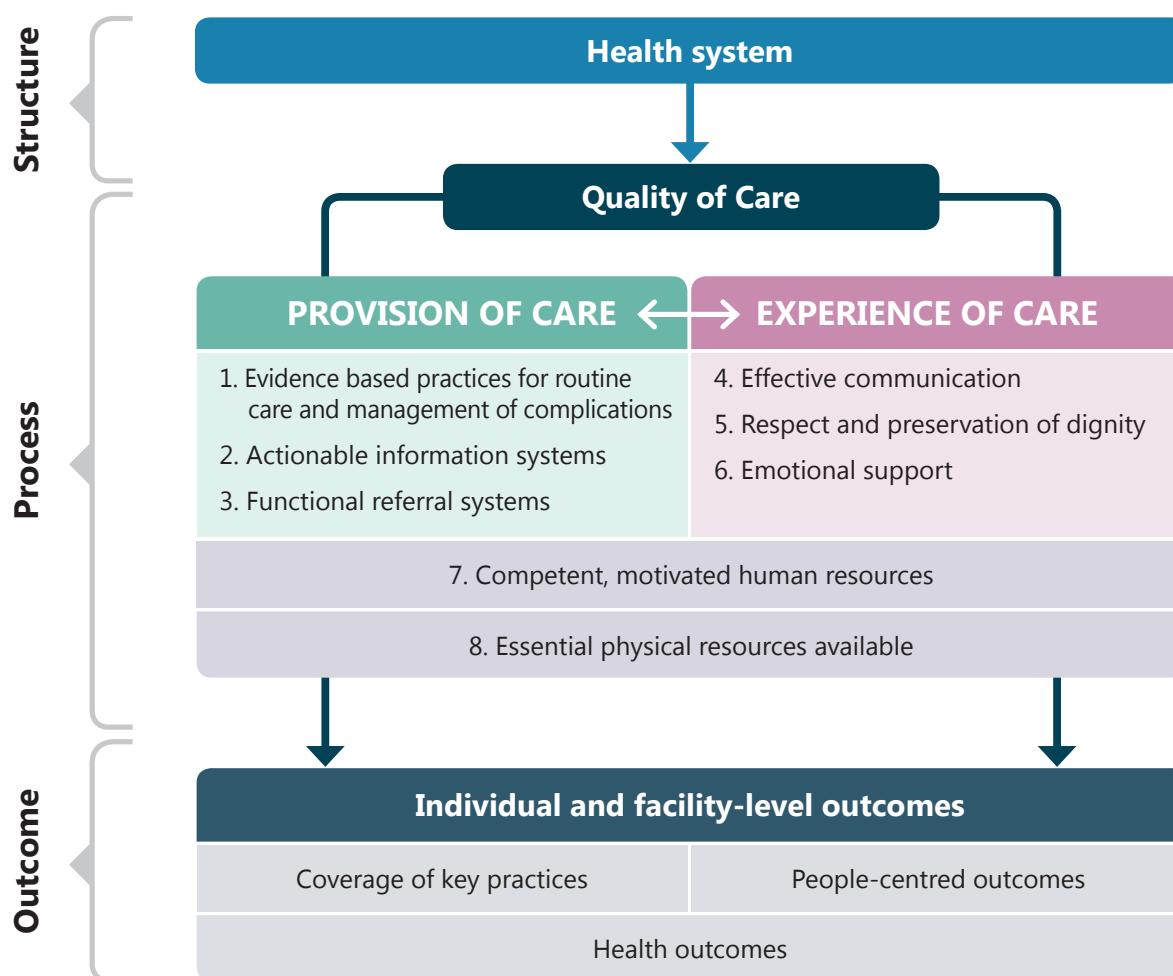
Structure

Health system

Quality of Care

Process

PROVISION OF CARE

EXPERIENCE OF CARE

1. Evidence based practices for routine care and management of complications
2. Actionable information systems
3. Functional referral systems

4. Effective communication
5. Respect and preservation of dignity
6. Emotional support

7. Competent, motivated human resources

8. Essential physical resources available

Outcome

Individual and facility-level outcomes

| Coverage of key practices | People-centred outcomes |
|---|---|

Health outcomes